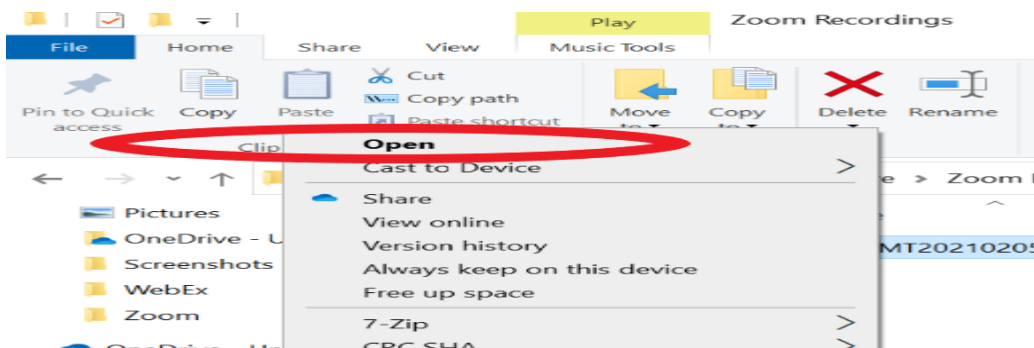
Play
Zoom Recordings
File
Home
Share
View
Music Tools
Pin to Quick access
Copy
Paste
Cut
Copy path
Paste shortcut
Move to
Copy to
Delete
Rename
Clip

Open
Cast to Device
Share
View online
Version history
Always keep on this device
Free up space
7-Zip
CRC SHA

e > Zoom
MT20210205

Pictures
OneDrive - U
Screenshots
WebEx
Zoom
OneDrive - Un